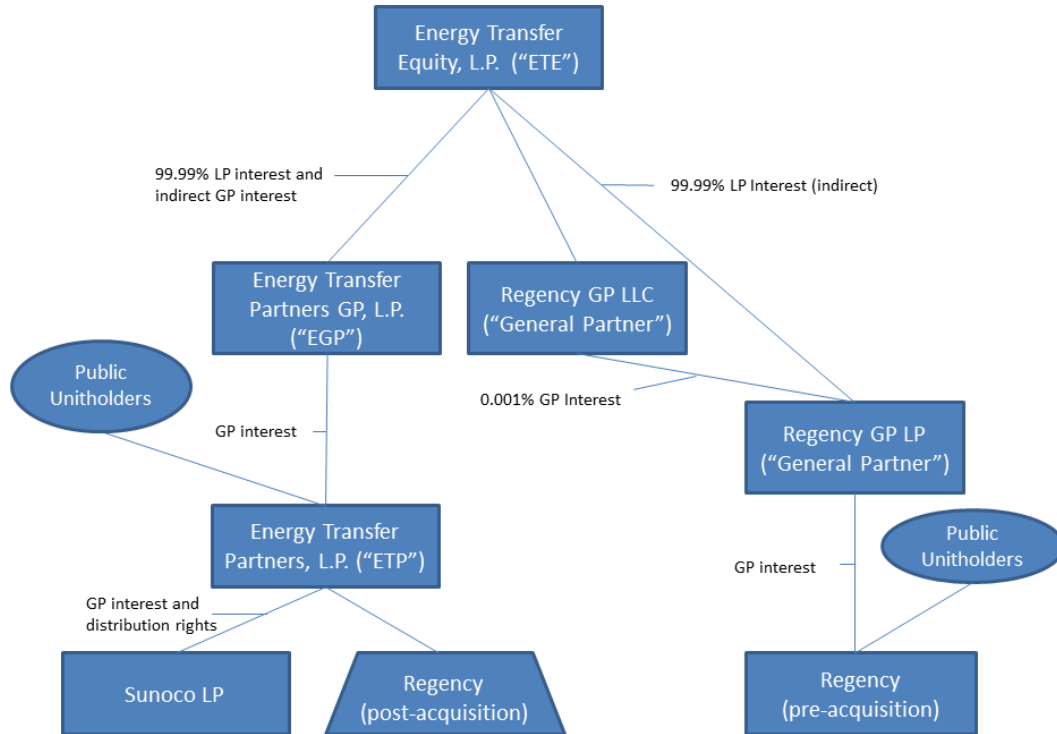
Energy Transfer Equity, L.P. (“ETE”)

99.99% LP interest and indirect GP interest

99.99% LP Interest (indirect)

Energy Transfer Partners GP, L.P. (“EGP”)

Regency GP LLC (“General Partner”)

Public Unitholders

0.001% GP Interest

Regency GP LP (“General Partner”)

GP interest

Energy Transfer Partners, L.P. (“ETP”)

Public Unitholders

GP interest

GP interest and distribution rights

Sunoco LP

Regency (post-acquisition)

Regency (pre-acquisition)